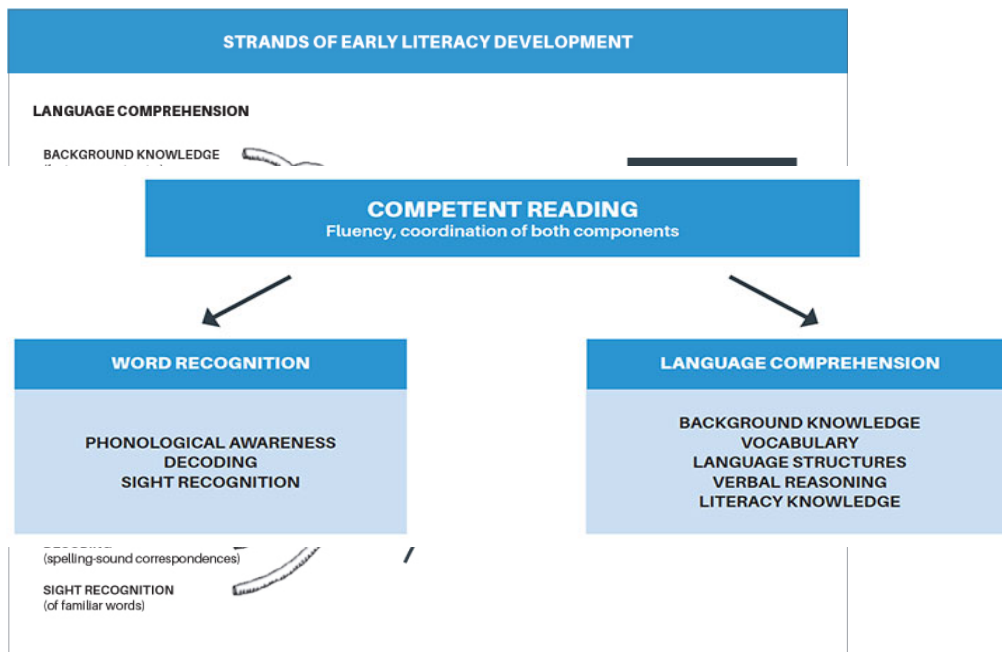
STRANDS OF EARLY LITERACY DEVELOPMENT

LANGUAGE COMPREHENSION

BACKGROUND KNOWLEDGE

COMPETENT READING
Fluency, coordination of both components

WORD RECOGNITION

PHONOLOGICAL AWARENESS
DECODING
SIGHT RECOGNITION

LANGUAGE COMPREHENSION

BACKGROUND KNOWLEDGE
VOCABULARY
LANGUAGE STRUCTURES
VERBAL REASONING
LITERACY KNOWLEDGE

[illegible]
(spelling-sound correspondences)

SIGHT RECOGNITION
(of familiar words)